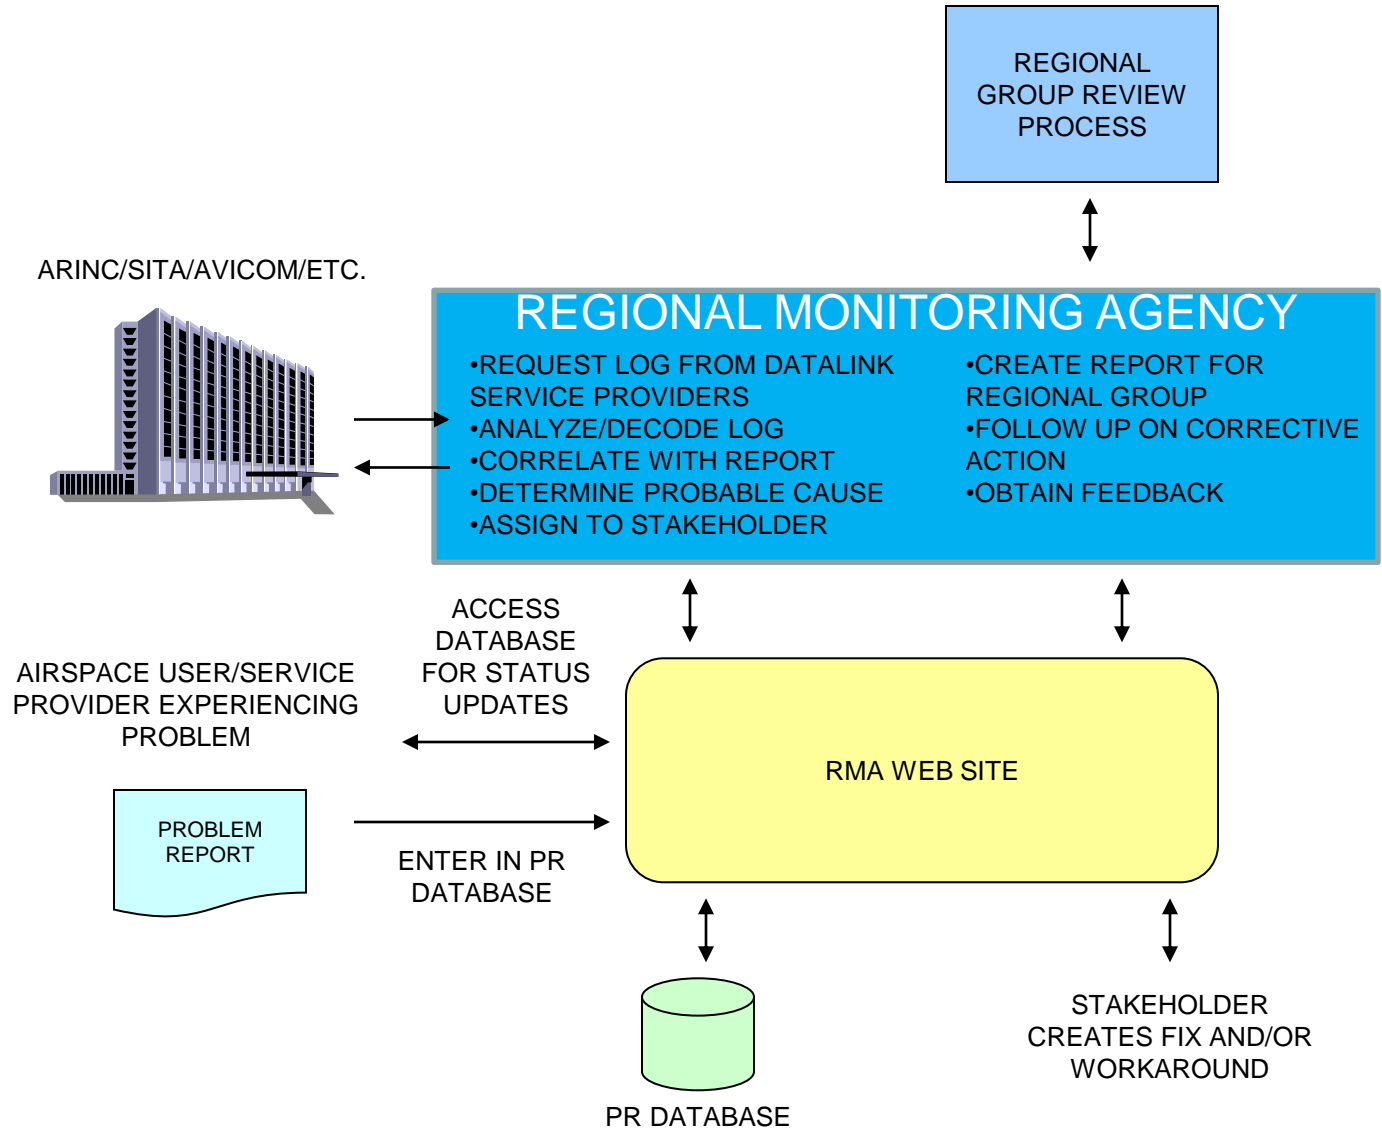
REGIONAL GROUP REVIEW PROCESS

ARINC/SITA/AVICOM/ETC.

REGIONAL MONITORING AGENCY

•REQUEST LOG FROM DATALINK SERVICE PROVIDERS
•ANALYZE/DECODE LOG
•CORRELATE WITH REPORT
•DETERMINE PROBABLE CAUSE
•ASSIGN TO STAKEHOLDER

•CREATE REPORT FOR REGIONAL GROUP
•FOLLOW UP ON CORRECTIVE ACTION
•OBTAIN FEEDBACK

ACCESS DATABASE FOR STATUS UPDATES

AIRSPACE USER/SERVICE PROVIDER EXPERIENCING PROBLEM

RMA WEB SITE

PROBLEM REPORT

ENTER IN PR DATABASE

STAKEHOLDER CREATES FIX AND/OR WORKAROUND

PR DATABASE